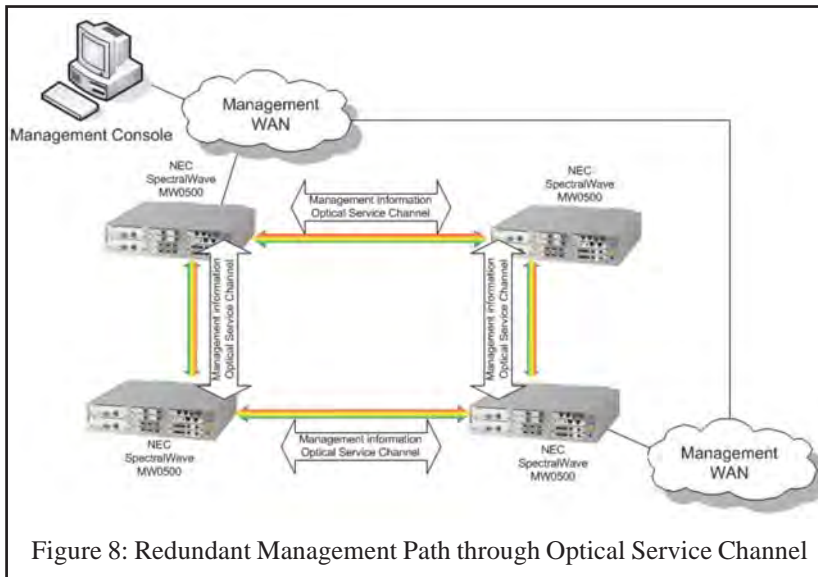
Management Console

Management WAN

NEC SpectralWave MW0500

Management Information Optical Service Channel

NEC SpectralWave MW0500

Management Information Optical Service Channel

Management Information Optical Service Channel

NEC SpectralWave MW0500

Management Information Optical Service Channel

NEC SpectralWave MW0500

Management WAN

Figure 8: Redundant Management Path through Optical Service Channel